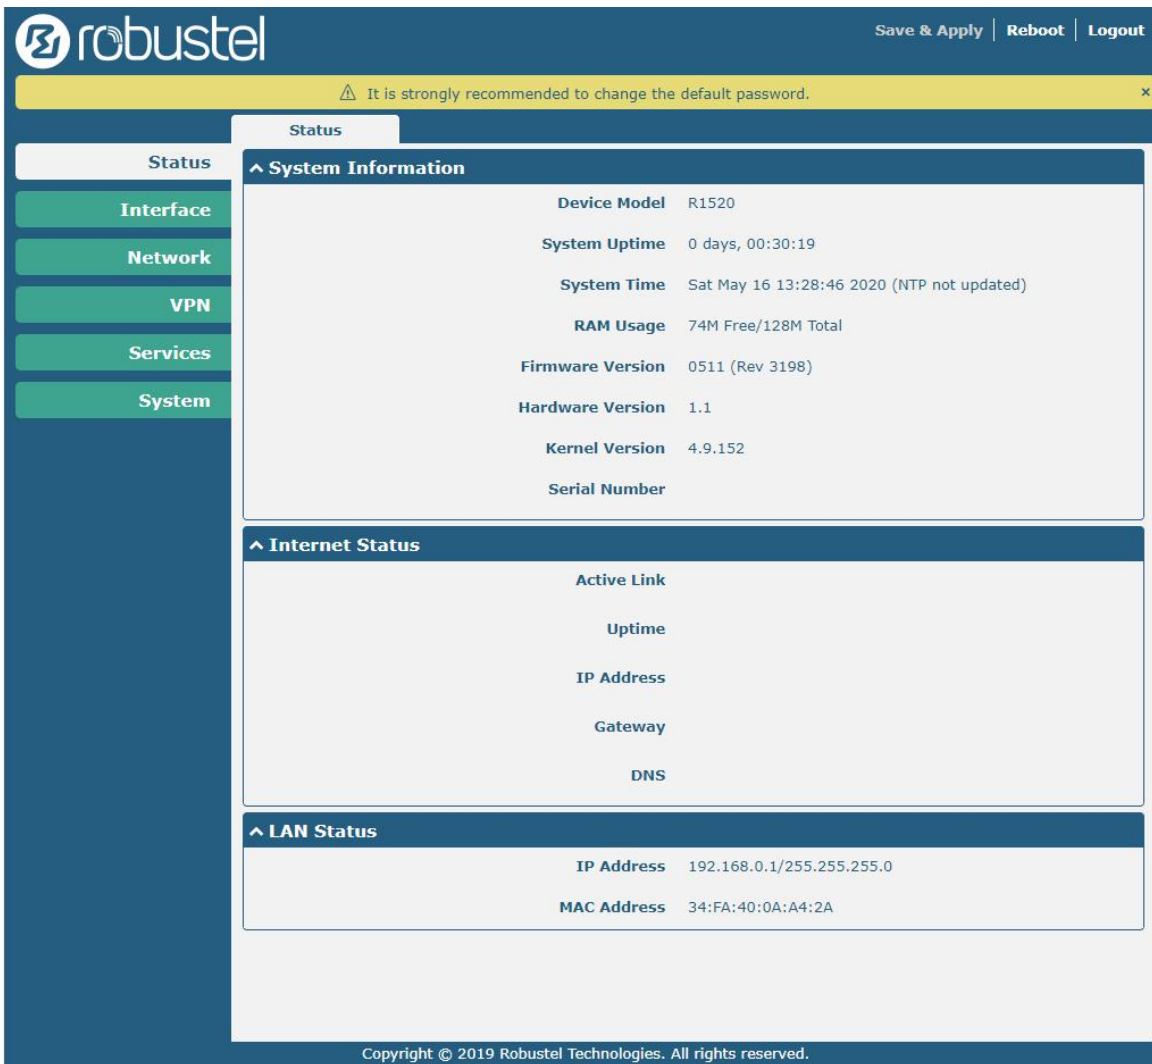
robustel

Save & Apply | Reboot | Logout

⚠ It is strongly recommended to change the default password. ×

Status

Status
Interface
Network
VPN
Services
System

^ System Information

| | |
|---|---|
| Device Model | R1520 |
| System Uptime | 0 days, 00:30:19 |
| System Time | Sat May 16 13:28:46 2020 (NTP not updated) |
| RAM Usage | 74M Free/128M Total |
| Firmware Version | 0511 (Rev 3198) |
| Hardware Version | 1.1 |
| Kernel Version | 4.9.152 |
| Serial Number | |

^ Internet Status

| | |
|---|---|
| Active Link | |
| Uptime | |
| IP Address | |
| Gateway | |
| DNS | |

^ LAN Status

| | |
|---|---|
| IP Address | 192.168.0.1/255.255.255.0 |
| MAC Address | 34:FA:40:0A:A4:2A |

Copyright © 2019 Robustel Technologies. All rights reserved.